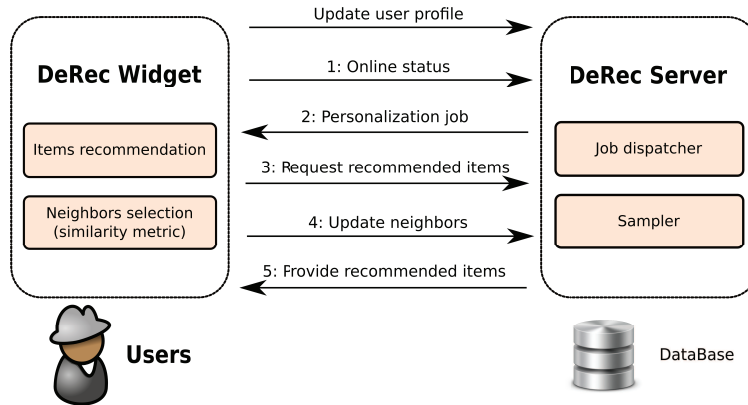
DeRec Widget

Items recommendation

Neighbors selection (similarity metric)

Update user profile

1: Online status

2: Personalization job

3: Request recommended items

4: Update neighbors

5: Provide recommended items

DeRec Server

Job dispatcher

Sampler

Users

DataBase